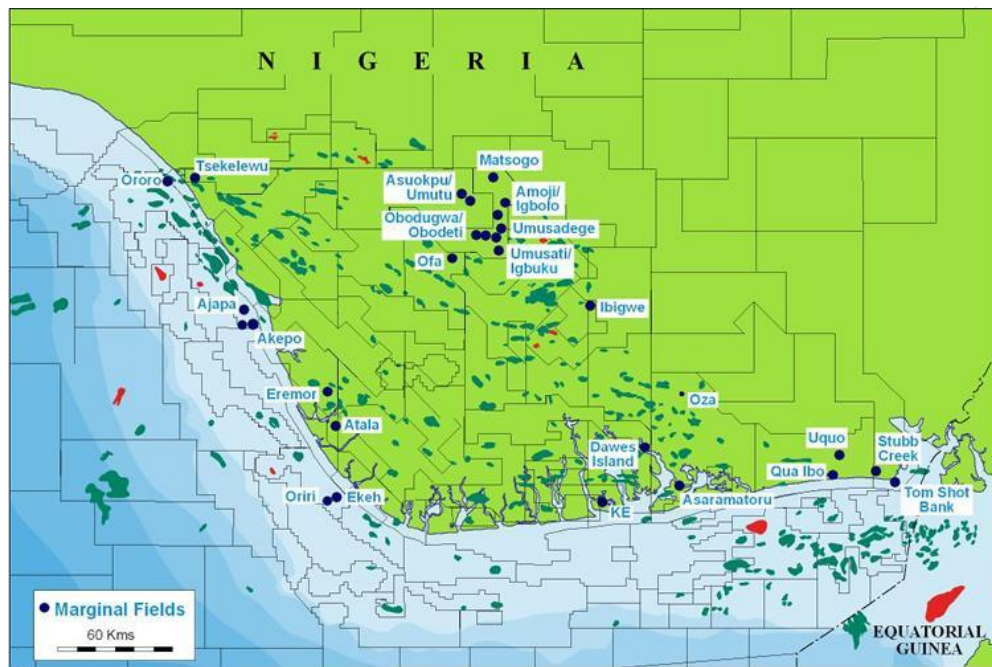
N I G E R I A

Tsekelewu
Ororo
Matsogo
Asuokpu/ Umutu
Amoji/ Igbolo
Obodugwa/ Obodeti
Umusadege
Ofa
Umusati/ Igbuku
Ajapa
Ibigwe
Akepo
Eremor
Oza
Atala
Dawes Island
Uquo
Stubb Creek
Qua Ibo
Oriri
Ekeh
KE
Asaramatoru
Tom Shot Bank

Marginal Fields
60 Kms

EQUATORIAL GUINEA